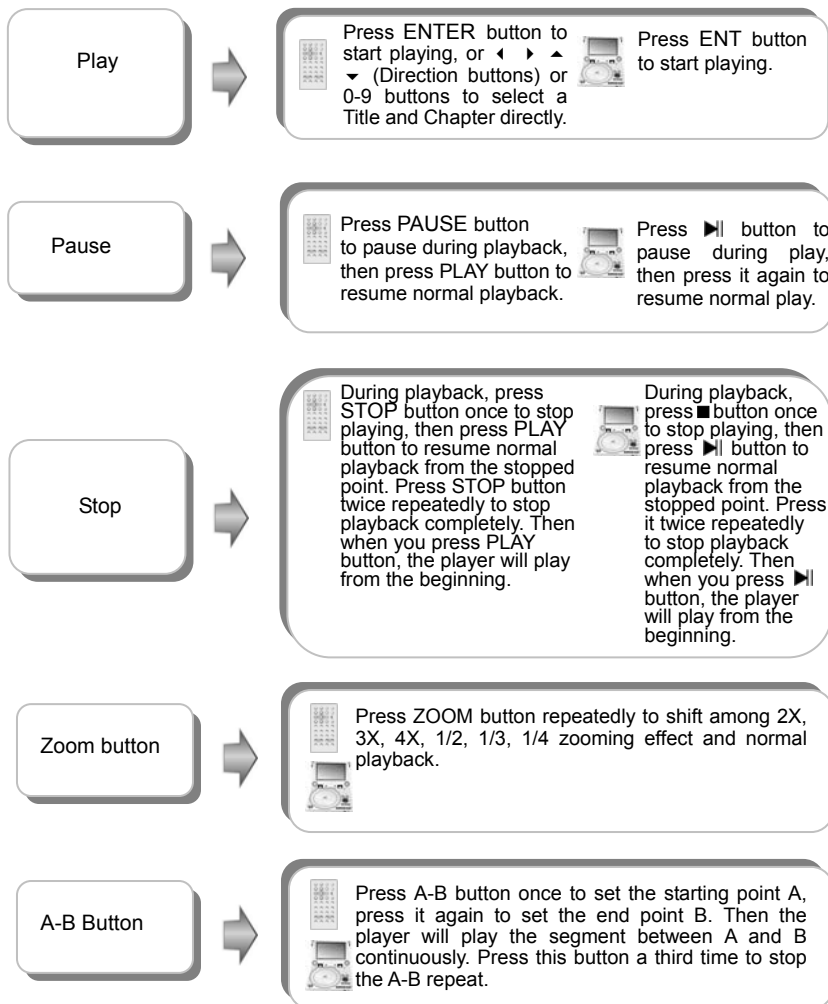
Play

Press ENTER button to start playing, or ◀ ▶ ▲ ▼ (Direction buttons) or 0-9 buttons to select a Title and Chapter directly.

Press ENT button to start playing.

Pause

Press PAUSE button to pause during playback, then press PLAY button to resume normal playback.

Press ▶|| button to pause during play, then press it again to resume normal play.

Stop

During playback, press STOP button once to stop playing, then press PLAY button to resume normal playback from the stopped point. Press STOP button twice repeatedly to stop playback completely. Then when you press PLAY button, the player will play from the beginning.

During playback, press ■ button once to stop playing, then press ▶|| button to resume normal playback from the stopped point. Press it twice repeatedly to stop playback completely. Then when you press ▶|| button, the player will play from the beginning.

Zoom button

Press ZOOM button repeatedly to shift among 2X, 3X, 4X, 1/2, 1/3, 1/4 zooming effect and normal playback.

A-B Button

Press A-B button once to set the starting point A, press it again to set the end point B. Then the player will play the segment between A and B continuously. Press this button a third time to stop the A-B repeat.